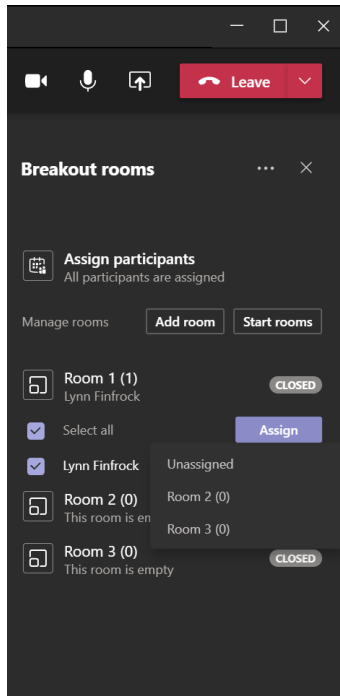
Leave

Breakout rooms

Assign participants
All participants are assigned

Manage rooms
Add room
Start rooms

Room 1 (1)
Lynn Finfrock
CLOSED

Select all
Assign

Lynn Finfrock

Unassigned
Room 2 (0)
Room 3 (0)

Room 2 (0)
This room is em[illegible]

Room 3 (0)
This room is empty
CLOSED